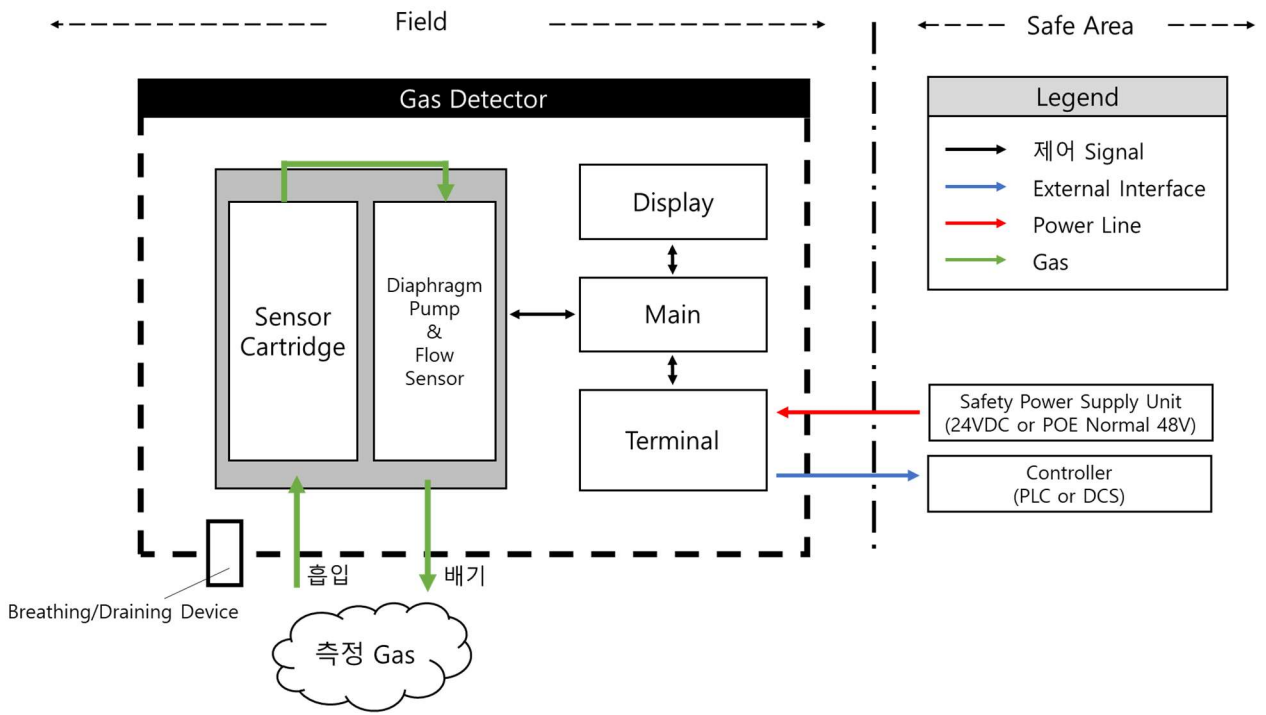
Field

Safe Area

Gas Detector

Legend

제어 Signal

External Interface

Power Line

Gas

Sensor Cartridge

Diaphragm Pump & Flow Sensor

Display

Main

Terminal

Safety Power Supply Unit (24VDC or POE Normal 48V)

Controller (PLC or DCS)

흡입

배기

Breathing/Draining Device

측정 Gas